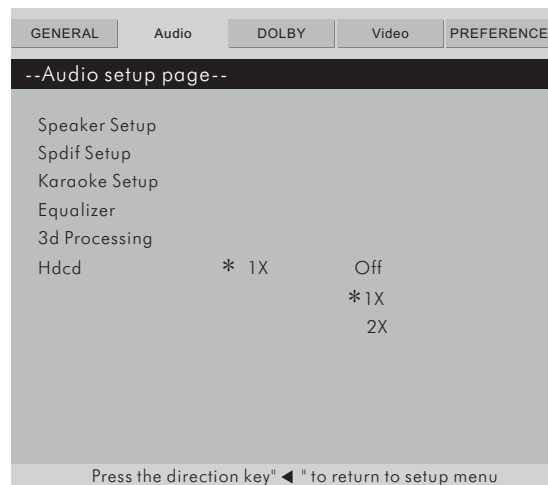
GENERAL | Audio | DOLBY | Video | PREFERENCE

--Audio setup page--

Speaker Setup
Spdif Setup
Karaoke Setup
Equalizer
3d Processing
Hdcd * 1X Off
*1X
2X

Press the direction key" ◀ " to return to setup menu